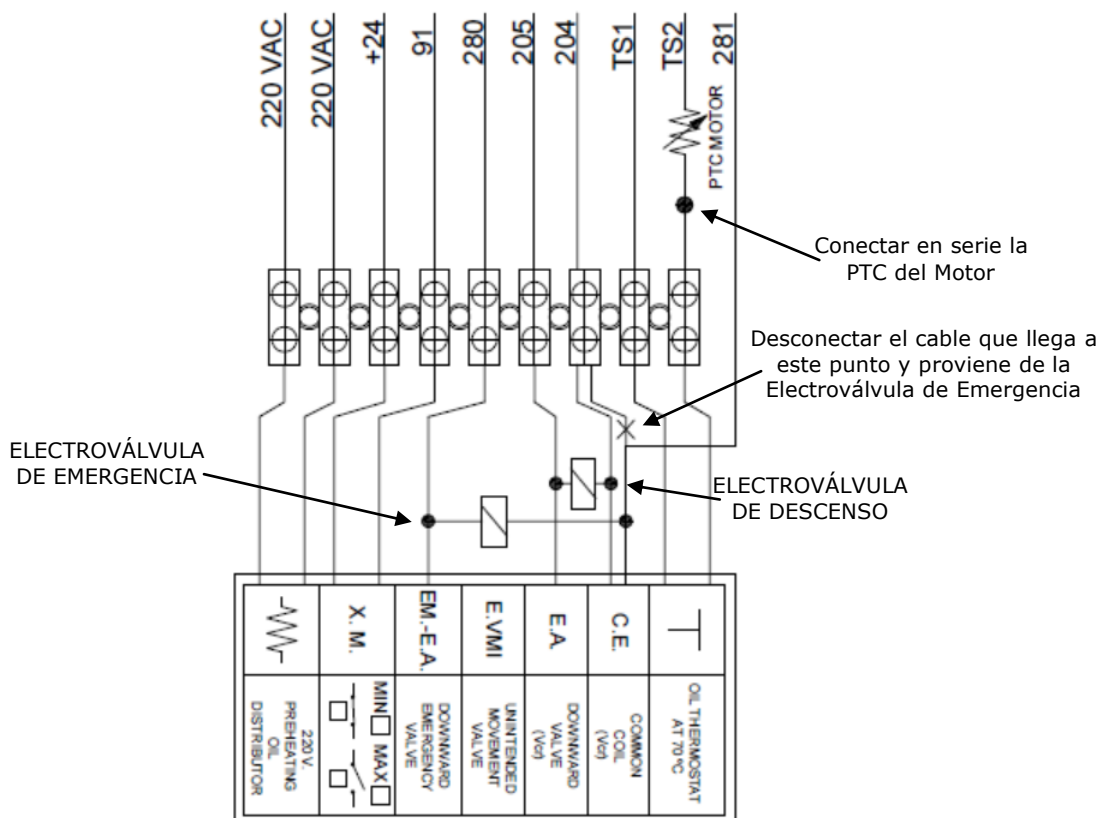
220 VAC
220 VAC
+24
91
280
205
204
TS1
TS2
281

PTC MOTOR

Conectar en serie la PTC del Motor

Desconectar el cable que llega a este punto y proviene de la Electroválvula de Emergencia

ELECTROVÁLVULA DE EMERGENCIA

ELECTROVÁLVULA DE DESCENSO

| X. M. | EM.-E.A. | E.VMI | E.A. | C.E. |  |
|---|---|---|---|---|---|
| 220 V. PREHEATING OIL DISTRIBUTOR | MIN MAX | DOWNWARD EMERGENCY VALVE | UNINTENDED MOVEMENT VALVE | DOWNWARD VALVE (Vcr) | COMMON COIL (Vcr) | OIL THERMOSTAT AT 70 ºC |